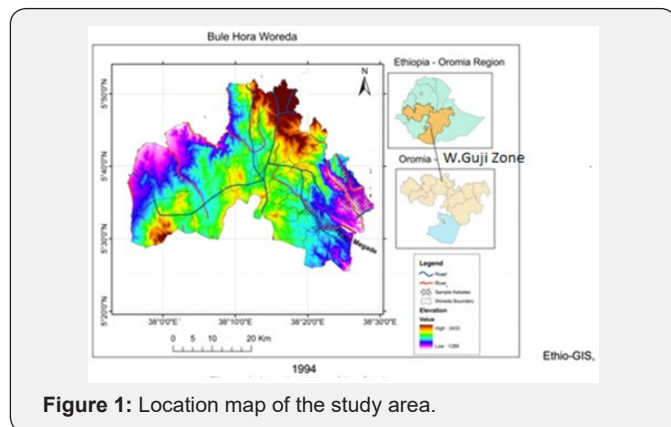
Bule Hora Woreda

N

Ethiopia - Oromia Region

Oromia - W.Guji Zone

5°50'0"N

5°40'0"N

5°30'0"N

5°20'0"N

38°0'0"E 38°10'0"E 38°20'0"E 38°30'0"E

0 5 10 20 Km

Megado

Legend

Road

River

Sample Kebeles

Woreda Boundary

Elevation

Value

High : 2433

Low : 1289

1994

Ethio-GIS,

**Figure 1:** Location map of the study area.